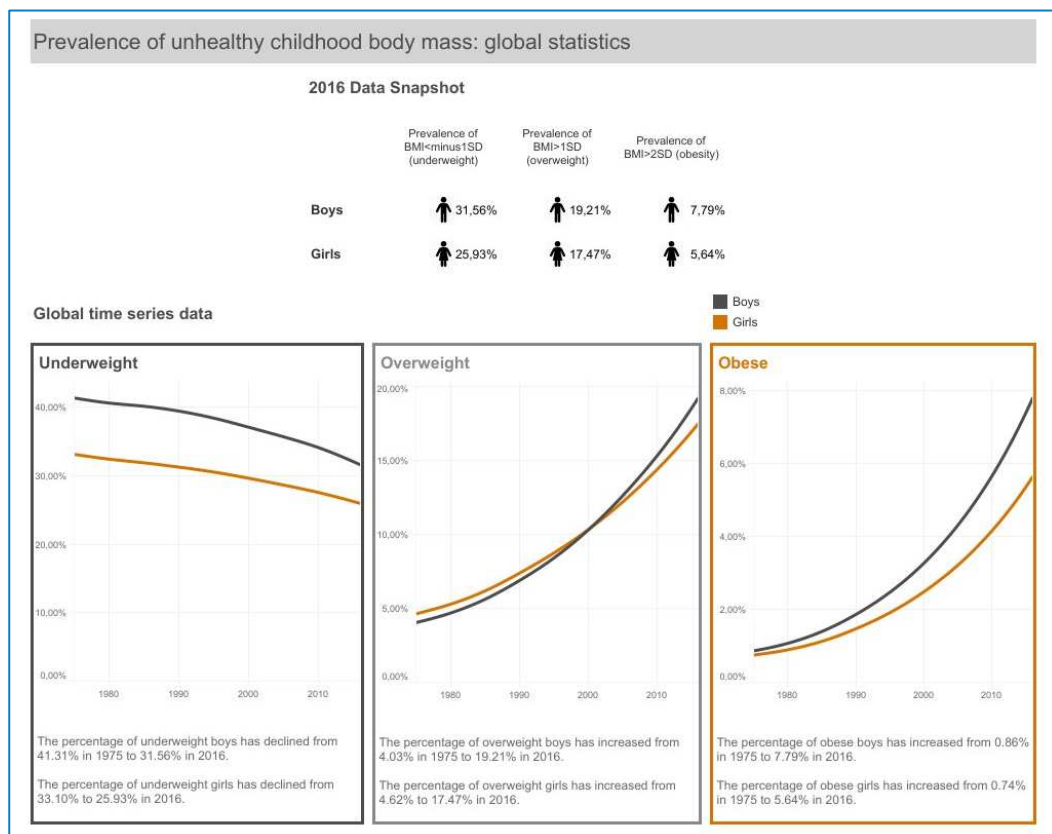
Prevalence of unhealthy childhood body mass: global statistics

2016 Data Snapshot

| | Prevalence of BMI<minus1SD (underweight) | Prevalence of BMI>1SD (overweight) | Prevalence of BMI>2SD (obesity) |
|---|---|---|---|
| Boys | 31,56% | 19,21% | 7,79% |
| Girls | 25,93% | 17,47% | 5,64% |

Global time series data

Boys
Girls

Underweight

40,00%
30,00%
20,00%
10,00%
0,00%
1980 1990 2000 2010

The percentage of underweight boys has declined from 41.31% in 1975 to 31.56% in 2016.

The percentage of underweight girls has declined from 33.10% to 25.93% in 2016.

Overweight

20,00%
15,00%
10,00%
5,00%
0,00%
1980 1990 2000 2010

The percentage of overweight boys has increased from 4.03% in 1975 to 19.21% in 2016.

The percentage of overweight girls has increased from 4.62% to 17.47% in 2016.

Obese

8,00%
6,00%
4,00%
2,00%
0,00%
1980 1990 2000 2010

The percentage of obese boys has increased from 0.86% in 1975 to 7.79% in 2016.

The percentage of obese girls has increased from 0.74% in 1975 to 5.64% in 2016.